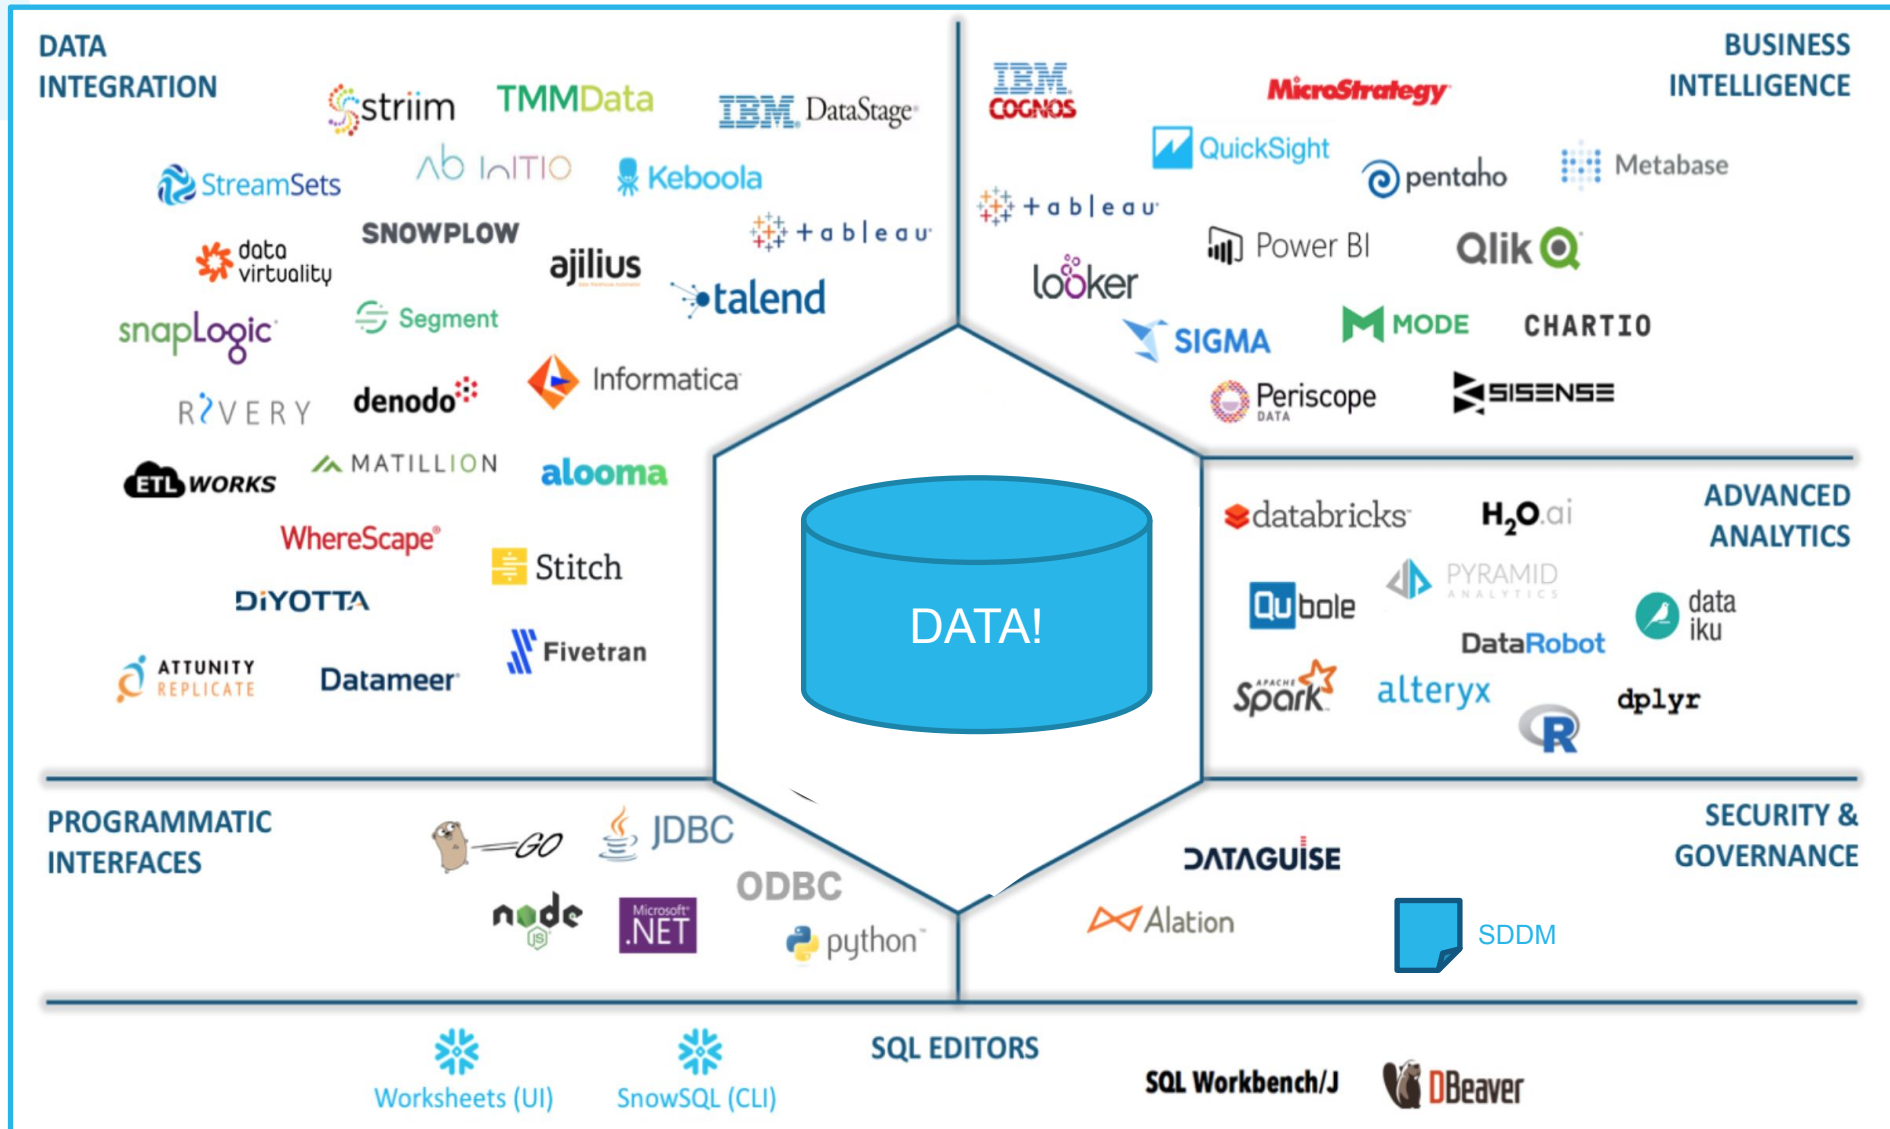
DATA INTEGRATION

striim TMMData IBM DataStage

StreamSets Ab InItIO Keboola

SNOWPLOW tableau

data virtuality ajilius

talend

snapLogic Segment

Informatica

RIVERY denodo

ETL WORKS MATILLION alooma

WhereScape

Stitch

DIYOTTA

Fivetran

ATTUNITY REPLICATE Datameer

BUSINESS INTELLIGENCE

IBM COGNOS MicroStrategy

QuickSight pentaho Metabase

tableau

Power BI Qlik

looker

SIGMA MODE CHARTIO

Periscope DATA SISENSE

DATA!

ADVANCED ANALYTICS

databricks H$_2$O.ai

Qubole PYRAMID ANALYTICS data iku

DataRobot

APACHE Spark alteryx dplyr

R

PROGRAMMATIC INTERFACES

GO JDBC

ODBC

node .NET Microsoft

python

SECURITY & GOVERNANCE

DATAGUISE

Alation

SDDM

SQL EDITORS

Worksheets (UI) SnowSQL (CLI)

SQL Workbench/J DBeaver